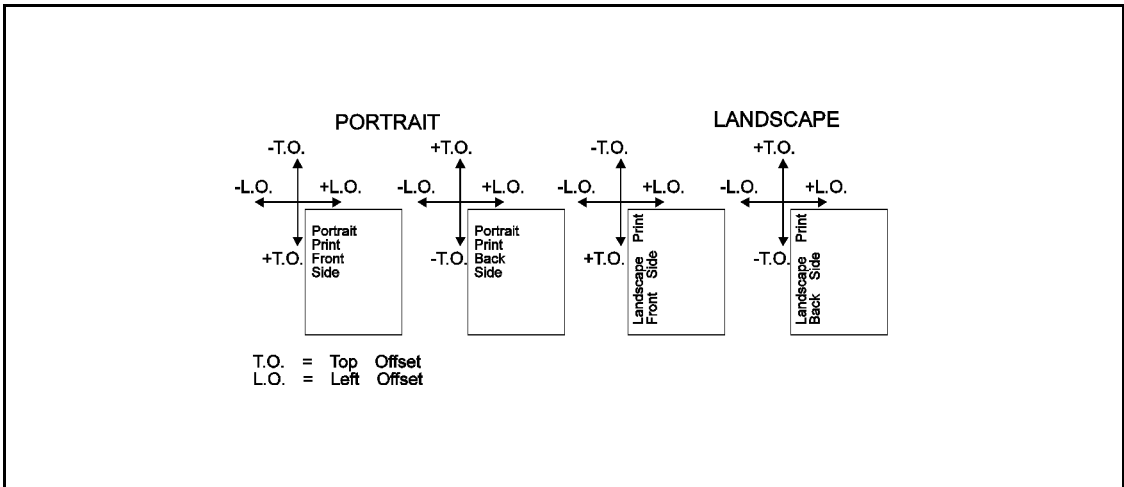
PORTRAIT

-T.O.
-L.O.
+L.O.
+T.O.
Portrait Print Front Side

+T.O.
-L.O.
+L.O.
-T.O.
Portrait Print Back Side

LANDSCAPE

-T.O.
-L.O.
+L.O.
+T.O.
Landscape Print Front Side

+T.O.
-L.O.
+L.O.
-T.O.
Landscape Print Back Side

T.O. = Top Offset
L.O. = Left Offset